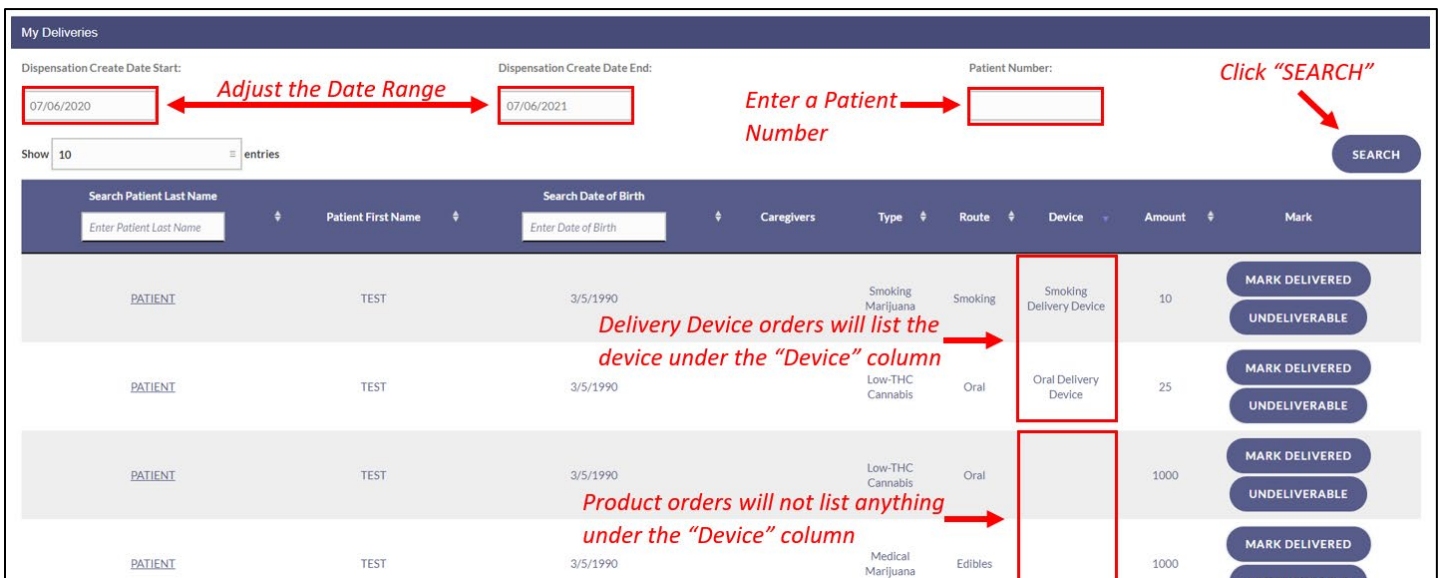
My Deliveries

Dispensation Create Date Start:
07/06/2020

Adjust the Date Range

Dispensation Create Date End:
07/06/2021

Enter a Patient Number

Patient Number:

Click "SEARCH"

Show 10 entries

SEARCH

| Search Patient Last Name (Enter Patient Last Name) | Patient First Name | Search Date of Birth (Enter Date of Birth) | Caregivers | Type | Route | Device | Amount | Mark |
|---|---|---|---|---|---|---|---|---|
| PATIENT | TEST | 3/5/1990 | | Smoking Marijuana | Smoking | Smoking Delivery Device | 10 | MARK DELIVERED UNDELIVERABLE |
| PATIENT | TEST | 3/5/1990 | | Low-THC Cannabis | Oral | Oral Delivery Device | 25 | MARK DELIVERED UNDELIVERABLE |
| PATIENT | TEST | 3/5/1990 | | Low-THC Cannabis | Oral | | 1000 | MARK DELIVERED UNDELIVERABLE |
| PATIENT | TEST | 3/5/1990 | | Medical Marijuana | Edibles | | 1000 | MARK DELIVERED |

Delivery Device orders will list the device under the "Device" column

Product orders will not list anything under the "Device" column